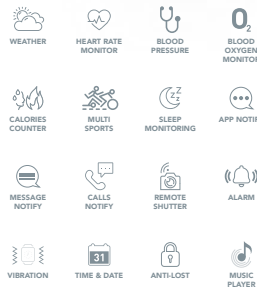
WEATHER

HEART RATE MONITOR

BLOOD PRESSURE

$O_2$

BLOOD OXYGEN MONITOR

CALORIES COUNTER

MULTI SPORTS

SLEEP MONITORING

APP NOTIF

MESSAGE NOTIFY

CALLS NOTIFY

REMOTE SHUTTER

ALARM

VIBRATION

31

TIME & DATE

ANTI-LOST

MUSIC PLAYER